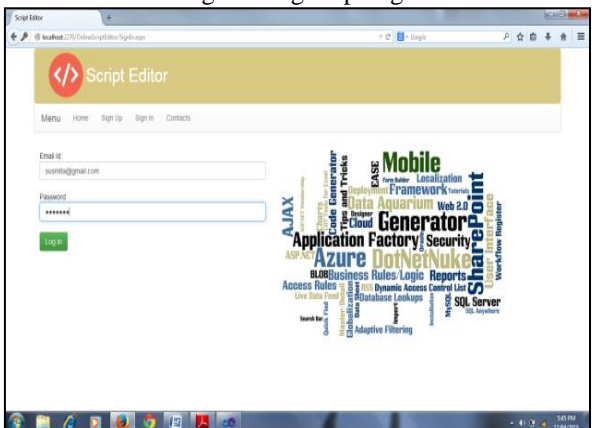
Script Editor

localhost:2270/OnlineScriptEditor/SignIn.aspx

Google

</> Script Editor

Menu Home Sign Up Sign In Contacts

Email id
susmita@gmail.com

Password
••••••••

Log in

Mobile
EASE
Code Generator
Tips and Tricks
Localization
Framework
Tutorials
Deployment
Data Aquarium
Web 2.0
Cloud
Designer
Generator
SharePoint
User Interface
Workflow Register
AJAX
Application Factory
Security
Azure
DotNetNuke
ASP.NET
BLOB
Business Rules/Logic
Reports
Access Rules
Dynamic Access Control List
Live Data Feed
Database Lookups
SQL Server
SQL Anywhere
MySQL
Globalization
Adaptive Filtering
Search Bar
Quick Find
Import

5:45 PM
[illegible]